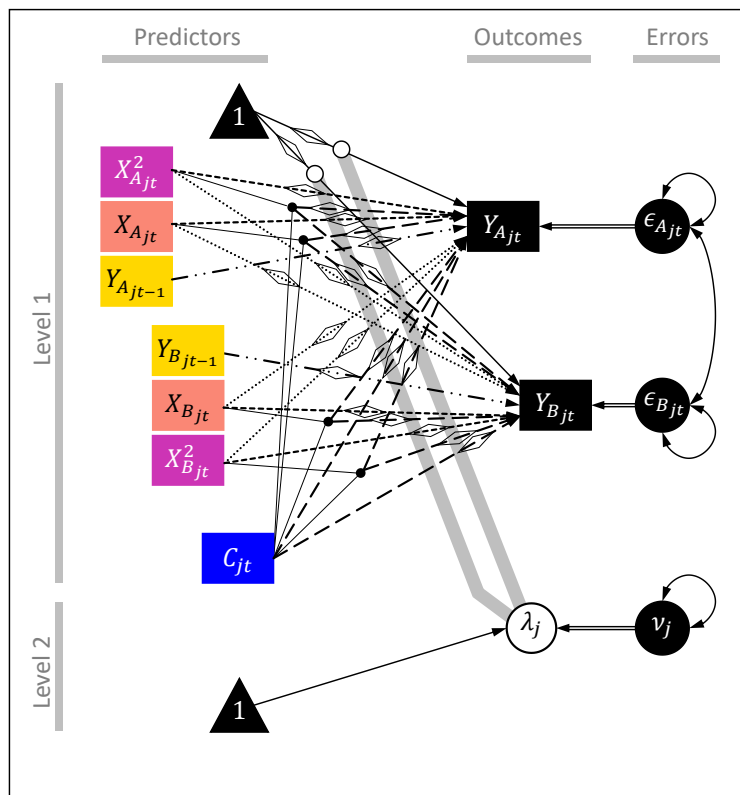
Predictors

Outcomes

Errors

Level 1

Level 2

1

$X_{A_{jt}}^2$

$X_{A_{jt}}$

$Y_{A_{jt-1}}$

$Y_{B_{jt-1}}$

$X_{B_{jt}}$

$X_{B_{jt}}^2$

$C_{jt}$

$Y_{A_{jt}}$

$Y_{B_{jt}}$

$\epsilon_{A_{jt}}$

$\epsilon_{B_{jt}}$

$\lambda_j$

$\nu_j$

1